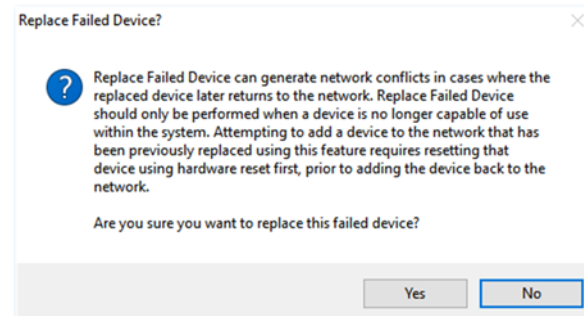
Replace Failed Device?

Replace Failed Device can generate network conflicts in cases where the replaced device later returns to the network. Replace Failed Device should only be performed when a device is no longer capable of use within the system. Attempting to add a device to the network that has been previously replaced using this feature requires resetting that device using hardware reset first, prior to adding the device back to the network.

Are you sure you want to replace this failed device?

Yes

No